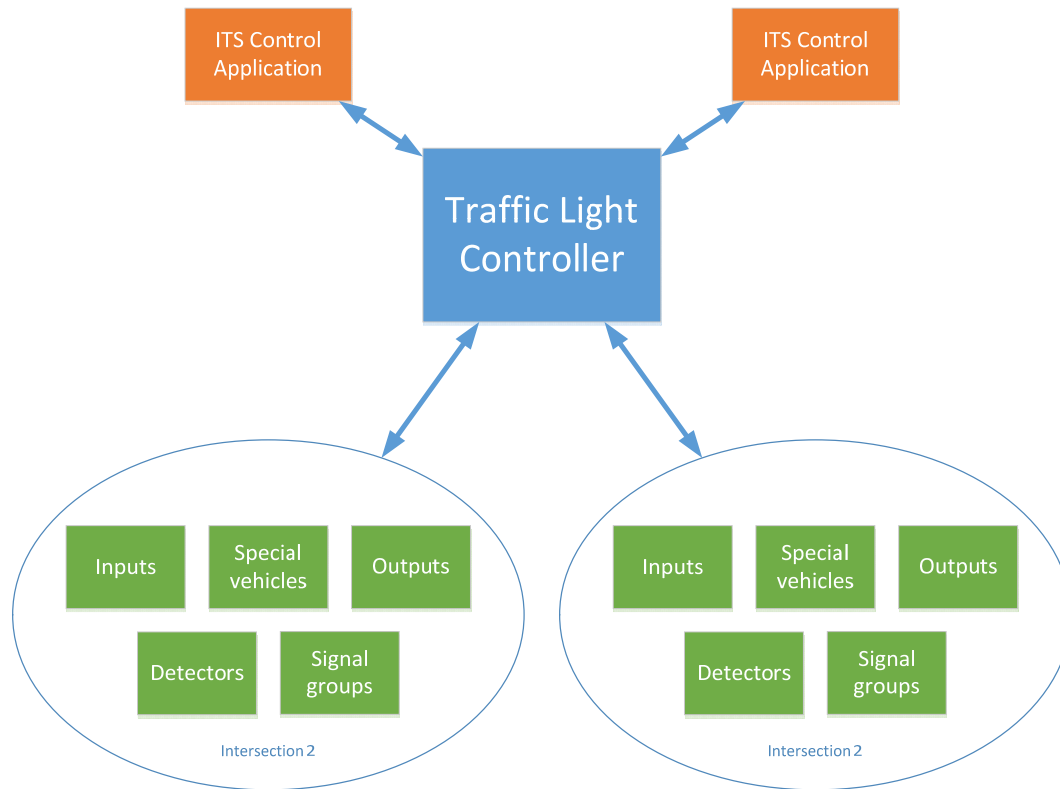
ITS Control Application

ITS Control Application

Traffic Light Controller

Inputs

Special vehicles

Outputs

Detectors

Signal groups

Intersection 2

Inputs

Special vehicles

Outputs

Detectors

Signal groups

Intersection 2